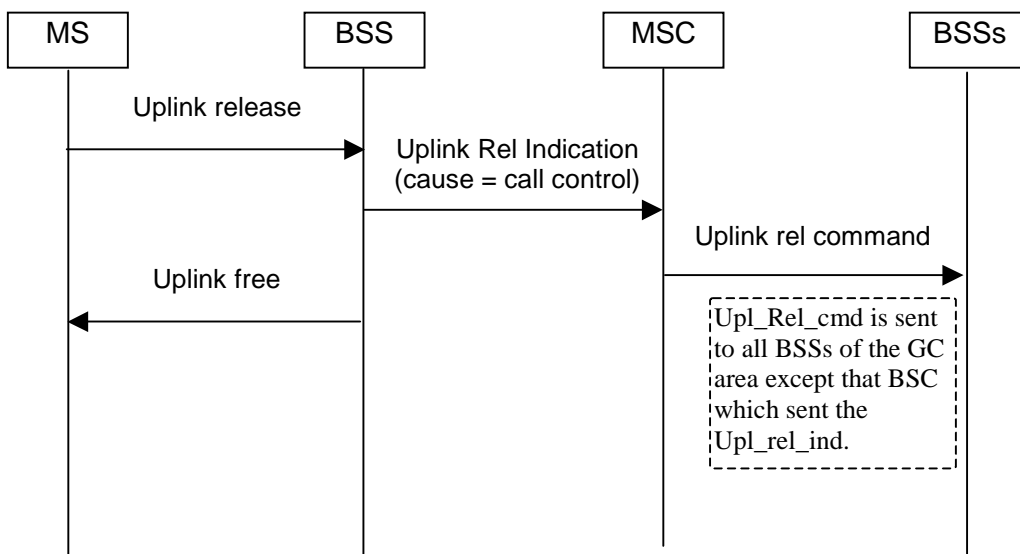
MS

BSS

MSC

BSSs

Uplink release

Uplink Rel Indication (cause = call control)

Uplink rel command

Uplink free

Upl_Rel_cmd is sent to all BSSs of the GC area except that BSC which sent the Upl_rel_ind.